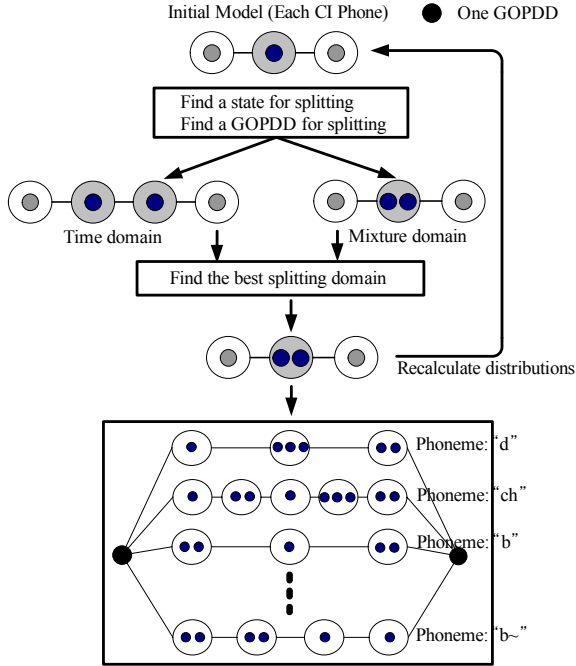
Initial Model (Each CI Phone)

One GOPDD

Find a state for splitting
Find a GOPDD for splitting

Time domain

Mixture domain

Find the best splitting domain

Recalculate distributions

Phoneme: "d"

Phoneme: "ch"

Phoneme: "b"

Phoneme: "b~"